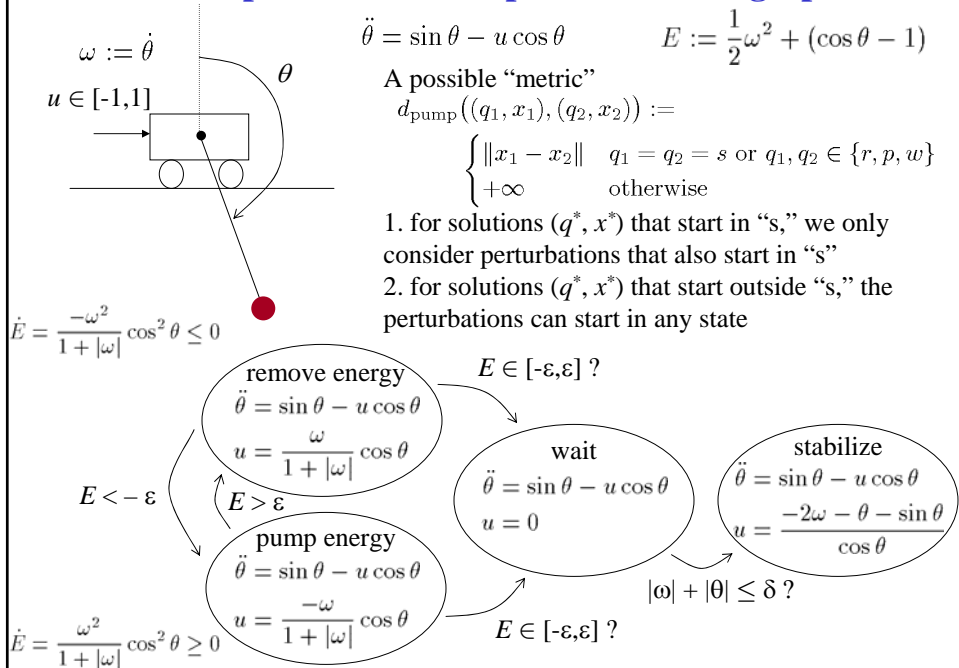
$\omega := \dot{\theta}$

$\theta$

$u \in [-1,1]$

$\ddot{\theta} = \sin\theta - u\cos\theta$

$E := \frac{1}{2}\omega^2 + (\cos\theta - 1)$

A possible "metric"

$d_{\text{pump}}\big((q_1, x_1), (q_2, x_2)\big) := \begin{cases} \|x_1 - x_2\| & q_1 = q_2 = s \text{ or } q_1, q_2 \in \{r, p, w\} \\ +\infty & \text{otherwise} \end{cases}$

1. for solutions $(q^*, x^*)$ that start in "s," we only consider perturbations that also start in "s"

2. for solutions $(q^*, x^*)$ that start outside "s," the perturbations can start in any state

$\dot{E} = \frac{-\omega^2}{1+|\omega|}\cos^2\theta \leq 0$

remove energy

$\ddot{\theta} = \sin\theta - u\cos\theta$

$u = \frac{\omega}{1+|\omega|}\cos\theta$

$E \in [-\varepsilon,\varepsilon]$ ?

wait

$\ddot{\theta} = \sin\theta - u\cos\theta$

$u = 0$

stabilize

$\ddot{\theta} = \sin\theta - u\cos\theta$

$u = \frac{-2\omega - \theta - \sin\theta}{\cos\theta}$

$E < -\varepsilon$

$E > \varepsilon$

pump energy

$\ddot{\theta} = \sin\theta - u\cos\theta$

$u = \frac{-\omega}{1+|\omega|}\cos\theta$

$|\omega| + |\theta| \leq \delta$ ?

$E \in [-\varepsilon,\varepsilon]$ ?

$\dot{E} = \frac{\omega^2}{1+|\omega|}\cos^2\theta \geq 0$